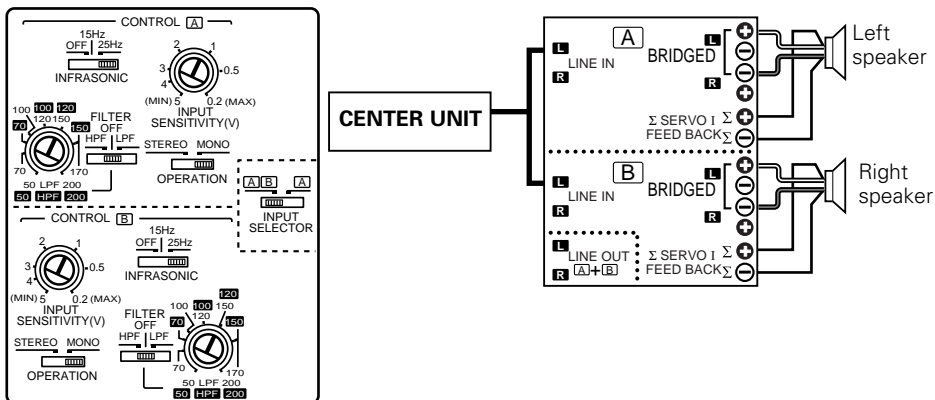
CONTROL A

15Hz
OFF 25Hz
INFRASONIC

2 1
3 0.5
4
(MIN) 5 0.2 (MAX)
INPUT
SENSITIVITY(V)

100 100 120
70 120 150
150
FILTER
OFF
HPF LPF
70 170
50 LPF 200
50 HPF 200

STEREO MONO
OPERATION

A B A
INPUT
SELECTOR

CONTROL B

15Hz
OFF 25Hz
INFRASONIC

2 1
3 0.5
4
(MIN) 5 0.2 (MAX)
INPUT
SENSITIVITY(V)

STEREO MONO
OPERATION

FILTER
OFF
HPF LPF
120
100 100 150
70 120 150
70 170
50 LPF 200
50 HPF 200

CENTER UNIT

A
L
LINE IN
R
BRIDGED
L
R
Σ SERVO I Σ
FEED BACK Σ

B
L
LINE IN
R
BRIDGED
L
R
L
LINE OUT
R A+B
Σ SERVO I Σ
FEED BACK Σ

Left
speaker

Right
speaker